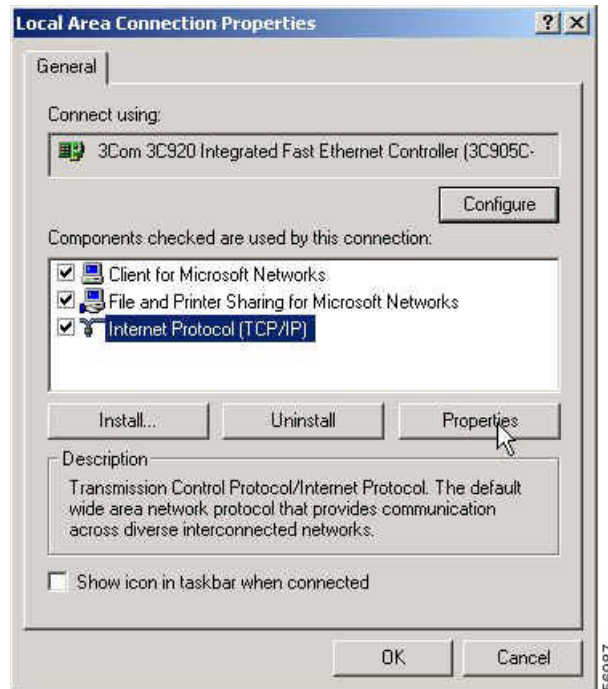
Local Area Connection Properties

?

X

General

Connect using:

3Com 3C920 Integrated Fast Ethernet Controller (3C905C-

Configure

Components checked are used by this connection:

Client for Microsoft Networks

File and Printer Sharing for Microsoft Networks

Internet Protocol (TCP/IP)

Install...

Uninstall

Properties

Description

Transmission Control Protocol/Internet Protocol. The default wide area network protocol that provides communication across diverse interconnected networks.

Show icon in taskbar when connected

OK

Cancel

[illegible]